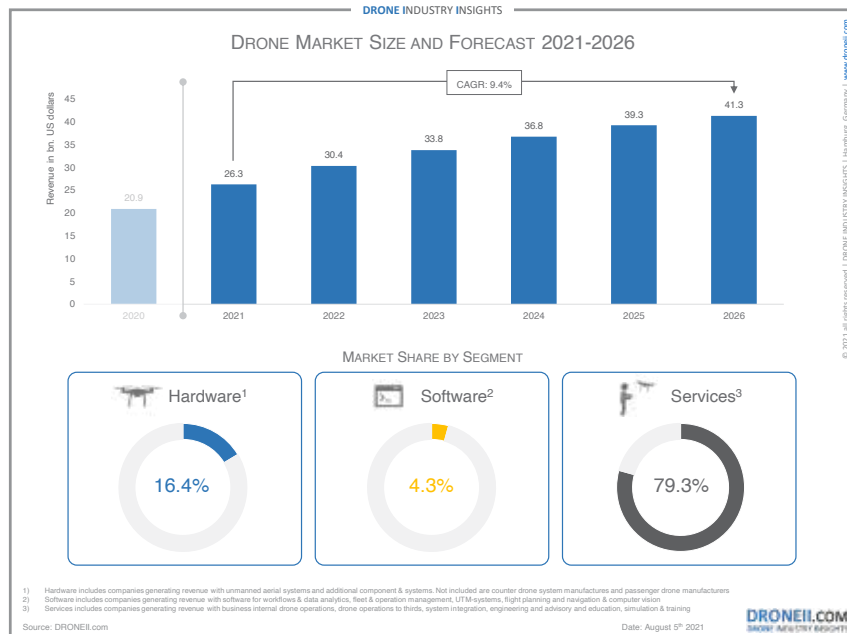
DRONE INDUSTRY INSIGHTS

DRONE MARKET SIZE AND FORECAST 2021-2026

CAGR: 9.4%

Revenue in bn. US dollars

45
40
35
30
25
20
15
10
5
0

| 2020 | 2021 | 2022 | 2023 | 2024 | 2025 | 2026 |
|---|---|---|---|---|---|---|
| 20.9 | 26.3 | 30.4 | 33.8 | 36.8 | 39.3 | 41.3 |

MARKET SHARE BY SEGMENT

Hardware$^1$
16.4%

Software$^2$
4.3%

Services$^3$
79.3%

1) Hardware includes companies generating revenue with unmanned aerial systems and additional component & systems. Not included are counter drone system manufactures and passenger drone manufacturers
2) Software includes companies generating revenue with software for workflows & data analytics, fleet & operation management, UTM-systems, flight planning and navigation & computer vision
3) Services includes companies generating revenue with business internal drone operations, drone operations to thirds, system integration, engineering and advisory and education, simulation & training

Source: DRONEII.com

Date: August 5$^{th}$ 2021

DRONEII.COM
DRONE INDUSTRY INSIGHTS

© 2021 all rights reserved | DRONE INDUSTRY INSIGHTS | Hamburg, Germany | www.droneii.com